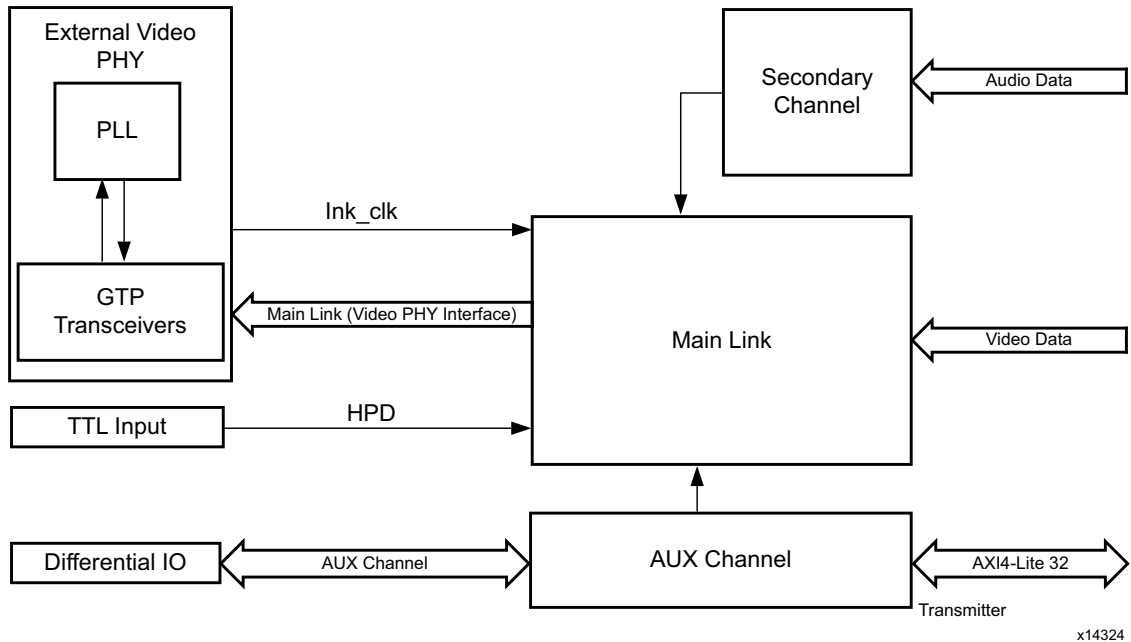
External Video PHY

PLL

GTP Transceivers

Secondary Channel

Audio Data

lnk_clk

Main Link (Video PHY Interface)

Main Link

Video Data

TTL Input

HPD

Differential IO

AUX Channel

AUX Channel

AXI4-Lite 32

Transmitter

x14324